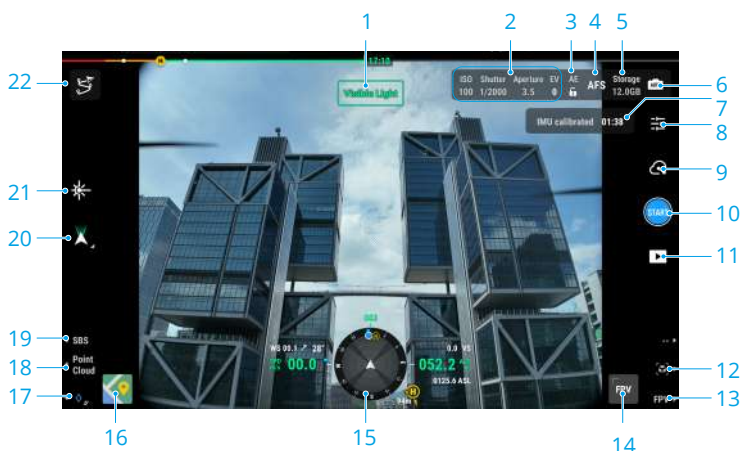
1
2
3
4
5
22
17:10
Visible Light
ISO 100
Shutter 1/2000
Aperture 3.5
EV 0
AE
AFS
Storage 12.0GB
6
7
IMU calibrated 01:30
8
9
21
START
10
20
11
19
SBS
18
Point Cloud
17
16
15
14
13
12
WS 00.1 28°
00.0
0.0 VS
052.2
0125.6 ASL
FPV
FPV